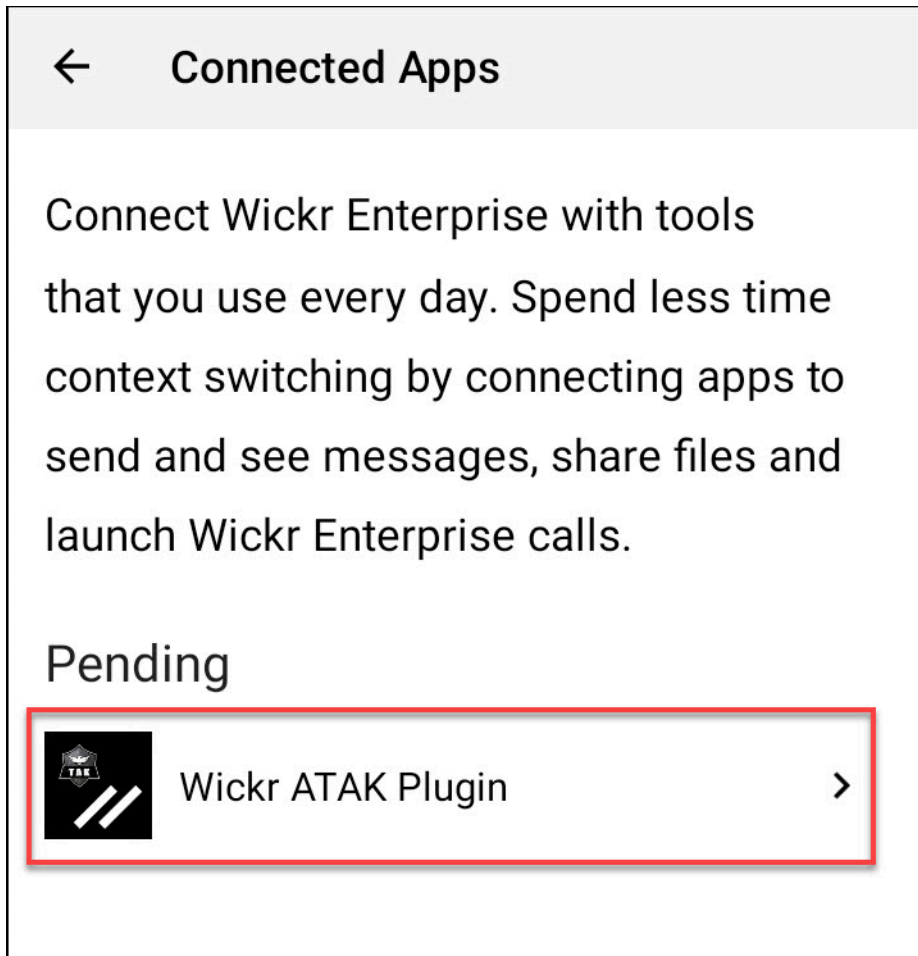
← Connected Apps

Connect Wickr Enterprise with tools that you use every day. Spend less time context switching by connecting apps to send and see messages, share files and launch Wickr Enterprise calls.

Pending

TAK

Wickr ATAK Plugin >